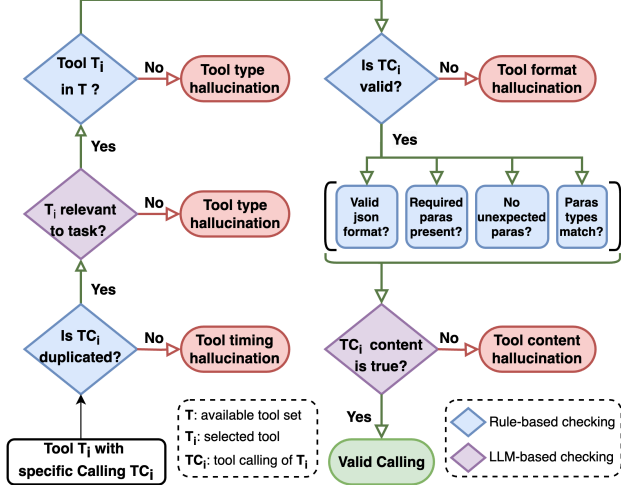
Tool $T_i$ in T ?

No

Tool type hallucination

Yes

$T_i$ relevant to task?

No

Tool type hallucination

Yes

Is $TC_i$ duplicated?

No

Tool timing hallucination

Tool $T_i$ with specific Calling $TC_i$

Is $TC_i$ valid?

No

Tool format hallucination

Yes

Valid json format?

Required paras present?

No unexpected paras?

Paras types match?

$TC_i$ content is true?

No

Tool content hallucination

Yes

Valid Calling

T: available tool set
$T_i$: selected tool
$TC_i$: tool calling of $T_i$

Rule-based checking

LLM-based checking